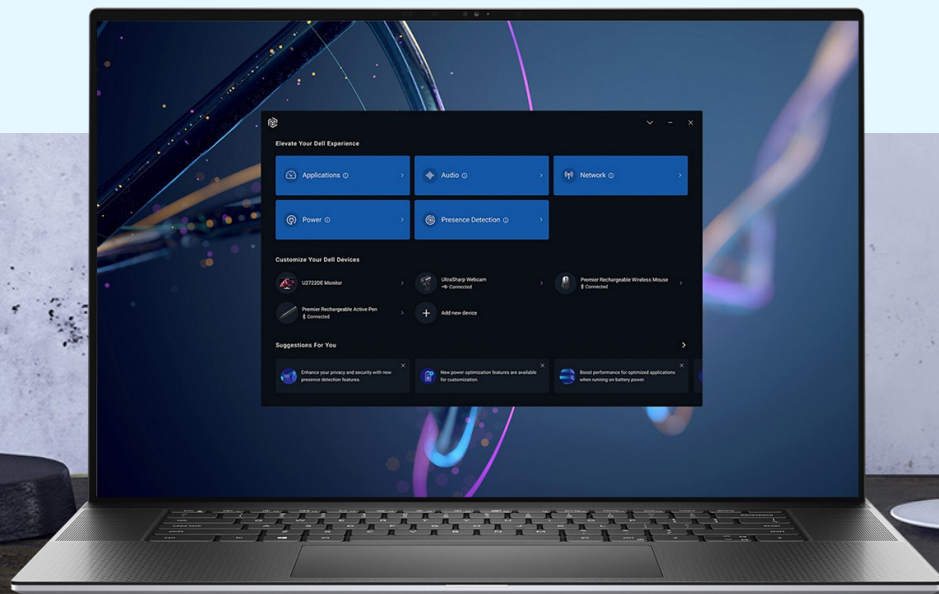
Elevate Your Dell Experience

Applications

Audio

Network

Power

Presence Detection

Customize Your Dell Devices

U2722DE Monitor

UltraSharp Webcam
Connected

Premier Rechargeable Wireless Mouse
Connected

Premier Rechargeable Active Pen
Connected

Add new device

Suggestions For You

Enhance your privacy and security with new presence detection features.

New power optimization features are available for customization.

Boost performance for optimized applications when running on battery power.